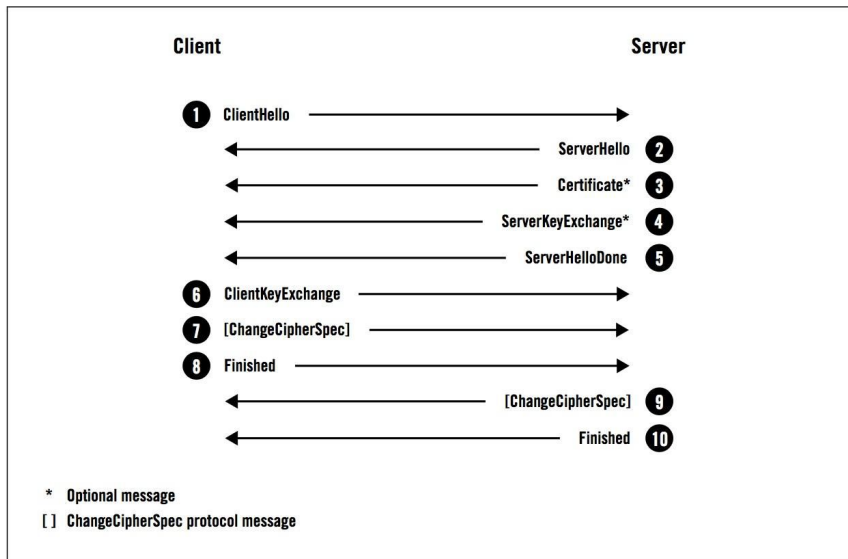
Client

Server

1 ClientHello

ServerHello 2

Certificate* 3

ServerKeyExchange* 4

ServerHelloDone 5

6 ClientKeyExchange

7 [ChangeCipherSpec]

8 Finished

[ChangeCipherSpec] 9

Finished 10

* Optional message

[ ] ChangeCipherSpec protocol message